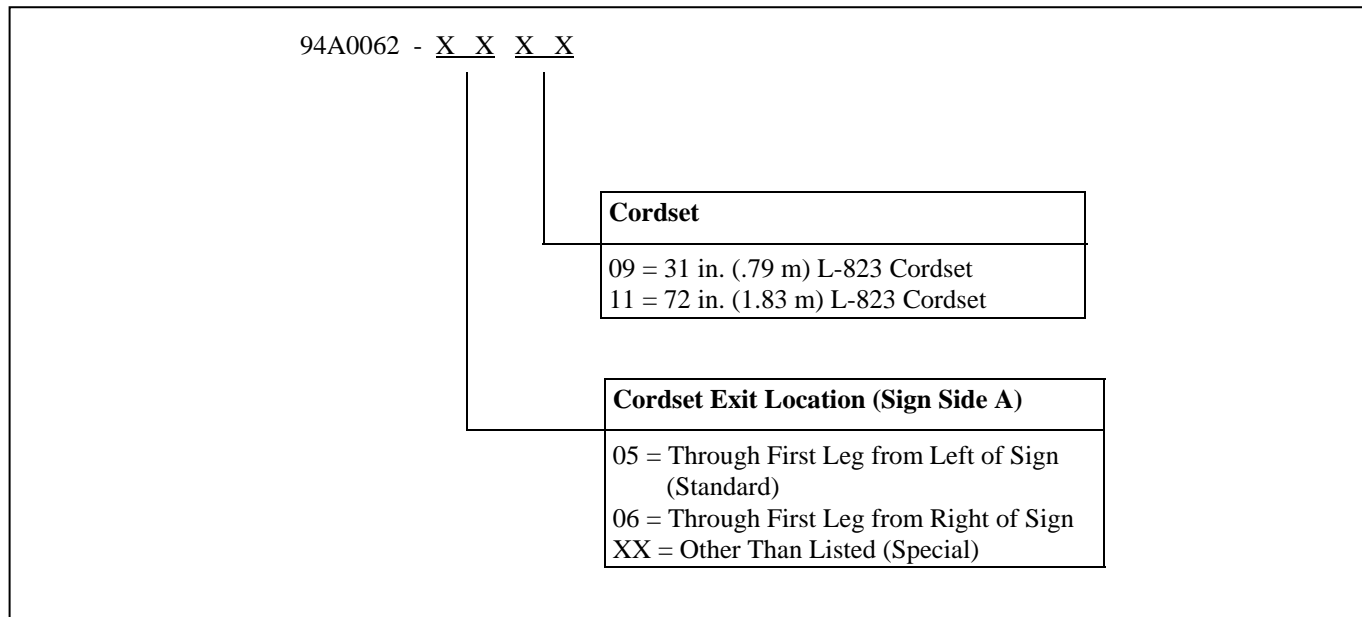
94A0062 - X X X X

Cordset

09 = 31 in. (.79 m) L-823 Cordset
11 = 72 in. (1.83 m) L-823 Cordset

Cordset Exit Location (Sign Side A)

05 = Through First Leg from Left of Sign (Standard)
06 = Through First Leg from Right of Sign
XX = Other Than Listed (Special)